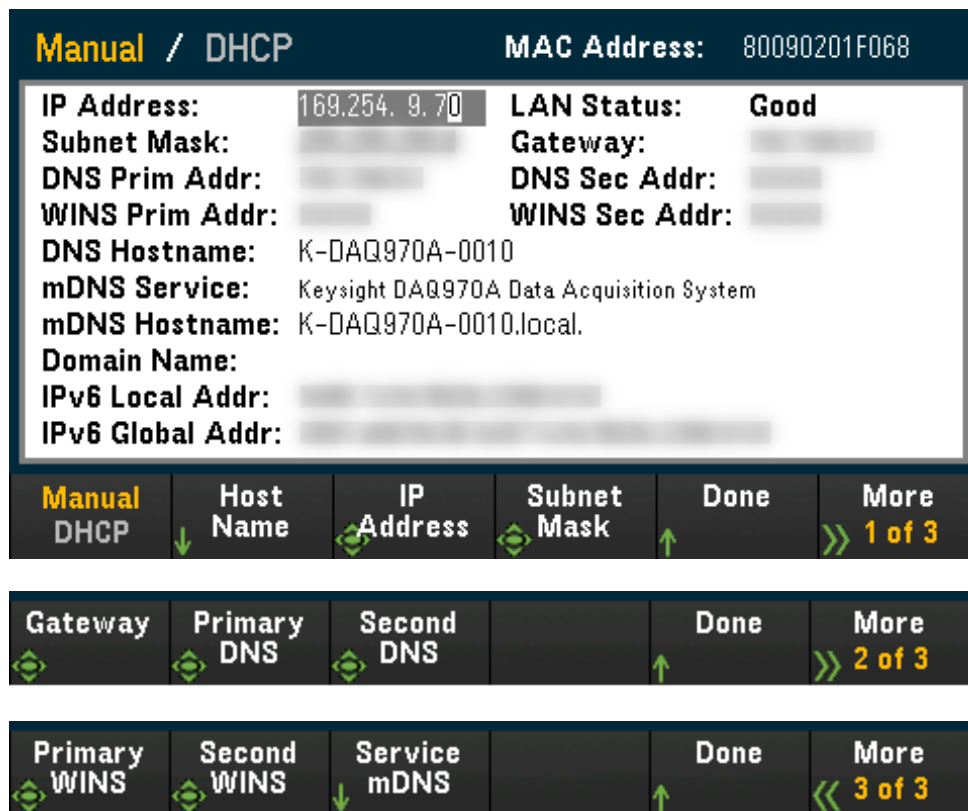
Manual / DHCP MAC Address: 80090201F068

IP Address: 169.254. 9.70 LAN Status: Good
Subnet Mask: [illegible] Gateway: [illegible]
DNS Prim Addr: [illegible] DNS Sec Addr: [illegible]
WINS Prim Addr: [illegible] WINS Sec Addr: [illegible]
DNS Hostname: K-DAQ970A-0010
mDNS Service: Keysight DAQ970A Data Acquisition System
mDNS Hostname: K-DAQ970A-0010.local.
Domain Name:
IPv6 Local Addr: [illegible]
IPv6 Global Addr: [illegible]

Manual DHCP | Host Name | IP Address | Subnet Mask | Done | More 1 of 3

Gateway | Primary DNS | Second DNS | | Done | More 2 of 3

Primary WINS | Second WINS | Service mDNS | | Done | More 3 of 3